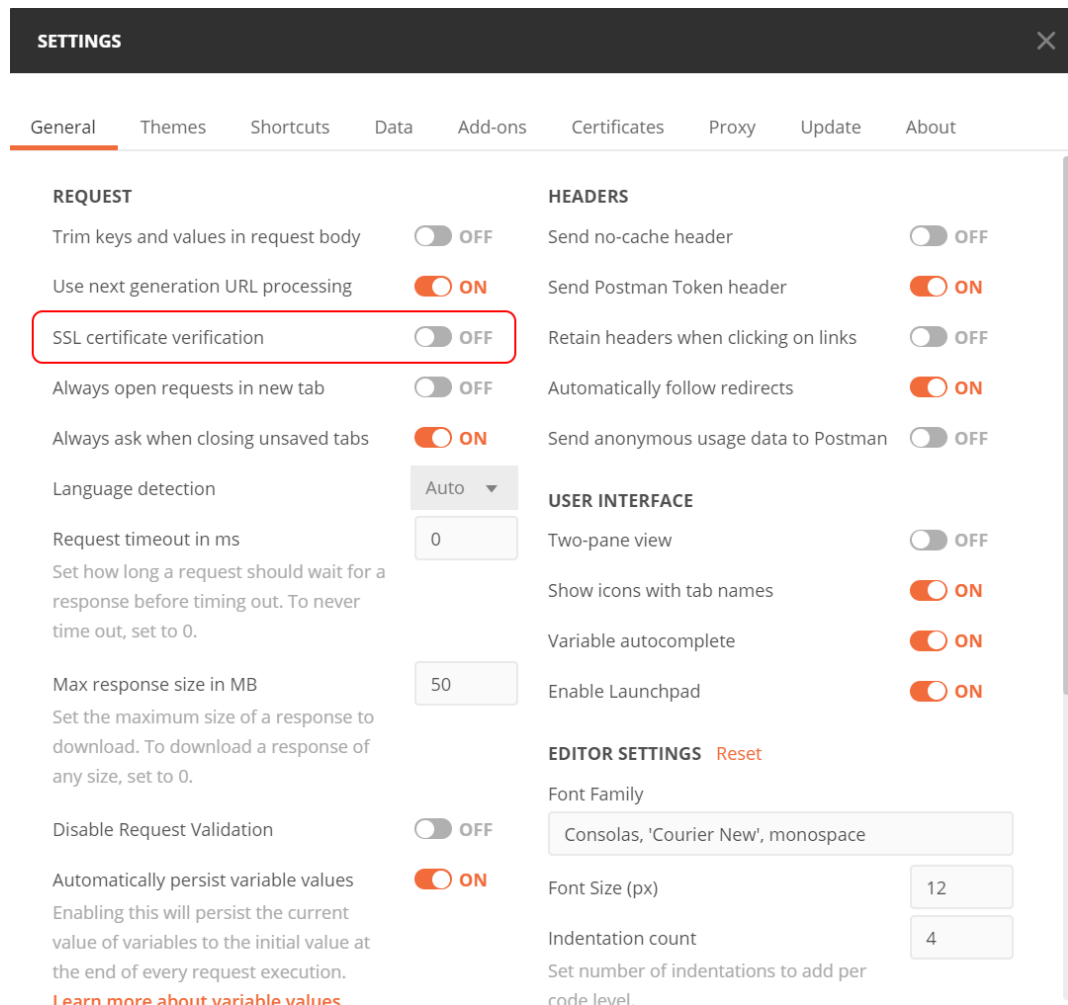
SETTINGS

General Themes Shortcuts Data Add-ons Certificates Proxy Update About

REQUEST

Trim keys and values in request body OFF

Use next generation URL processing ON

SSL certificate verification OFF

Always open requests in new tab OFF

Always ask when closing unsaved tabs ON

Language detection Auto

Request timeout in ms 0

Set how long a request should wait for a response before timing out. To never time out, set to 0.

Max response size in MB 50

Set the maximum size of a response to download. To download a response of any size, set to 0.

Disable Request Validation OFF

Automatically persist variable values ON

Enabling this will persist the current value of variables to the initial value at the end of every request execution.

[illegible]

HEADERS

Send no-cache header OFF

Send Postman Token header ON

Retain headers when clicking on links OFF

Automatically follow redirects ON

Send anonymous usage data to Postman OFF

USER INTERFACE

Two-pane view OFF

Show icons with tab names ON

Variable autocomplete ON

Enable Launchpad ON

EDITOR SETTINGS Reset

Font Family

Consolas, 'Courier New', monospace

Font Size (px) 12

Indentation count 4

Set number of indentations to add per code level.